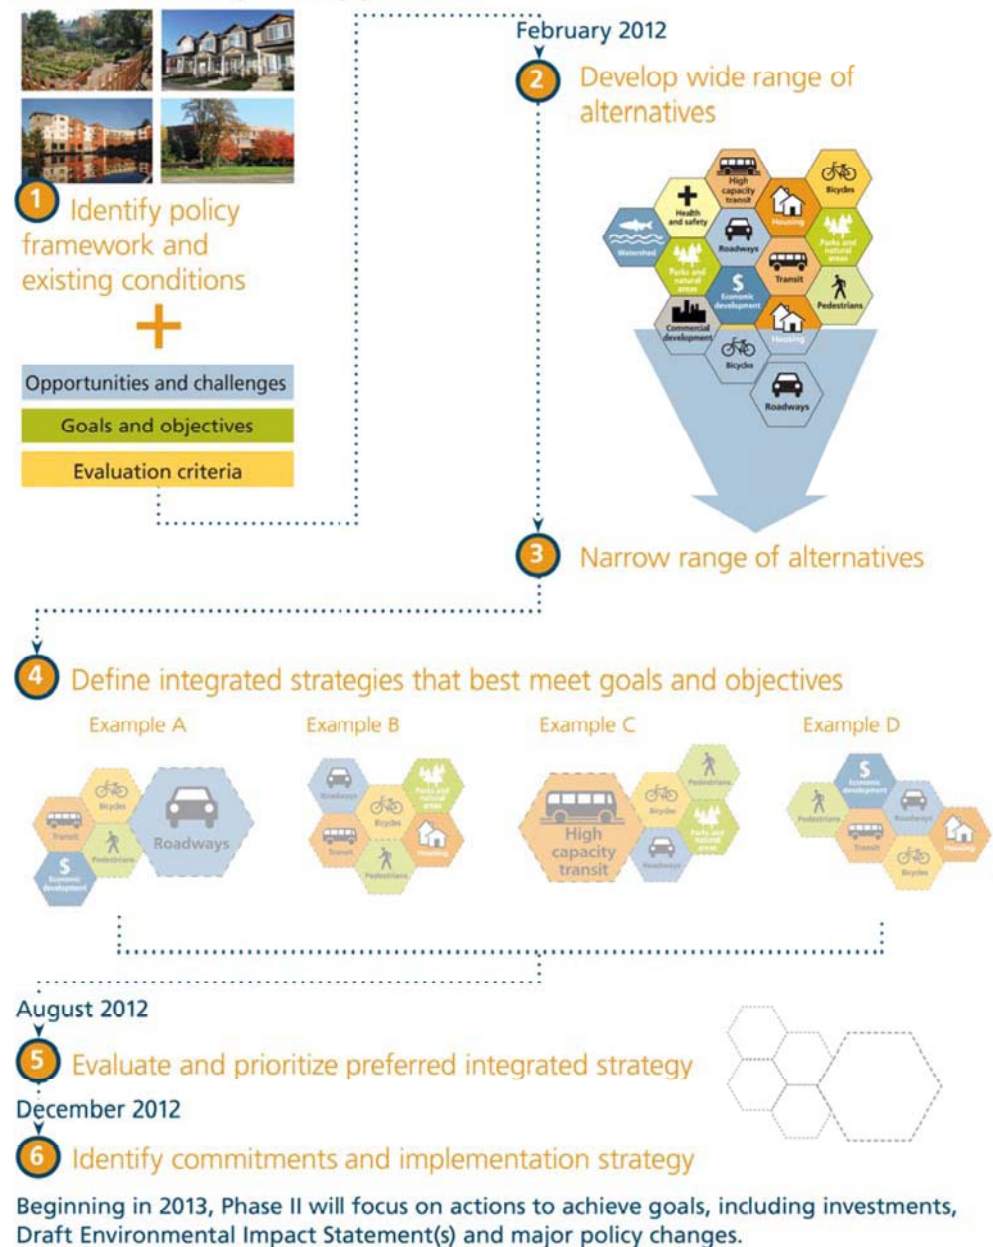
1 Identify policy framework and existing conditions

+

Opportunities and challenges

Goals and objectives

Evaluation criteria

February 2012

2 Develop wide range of alternatives

High capacity transit

Bicycles

Health and safety

Housing

Watershed

Roadways

Parks and natural areas

Parks and natural areas

Transit

Economic development

Pedestrians

Commercial development

Housing

Bicycles

Roadways

3 Narrow range of alternatives

4 Define integrated strategies that best meet goals and objectives

Example A

Bicycles

Transit

Roadways

Pedestrians

Economic development

Example B

Roadways

Parks and natural areas

Bicycles

Transit

Housing

Pedestrians

Example C

Pedestrians

Bicycles

High capacity transit

Parks and natural areas

Roadways

Example D

Economic development

Pedestrians

Roadways

Transit

Housing

Bicycles

August 2012

5 Evaluate and prioritize preferred integrated strategy

December 2012

6 Identify commitments and implementation strategy

Beginning in 2013, Phase II will focus on actions to achieve goals, including investments, Draft Environmental Impact Statement(s) and major policy changes.